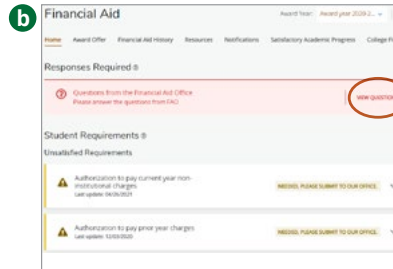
b

Financial Aid

Award Year: Award year 2020-2...

Home Award Offer Financial Aid History Resources Notifications Satisfactory Academic Progress College F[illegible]

Responses Required

Questions from the Financial Aid Office
Please answer the questions from FAO

VIEW QUESTIO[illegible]

Student Requirements

Unsatisfied Requirements

Authorization to pay current year non-institutional charges
Last update: 04/26/2021

NEEDED, PLEASE SUBMIT TO OUR OFFICE.

Authorization to pay prior year charges
Last update: 12/03/2020

NEEDED, PLEASE SUBMIT TO OUR OFFICE.